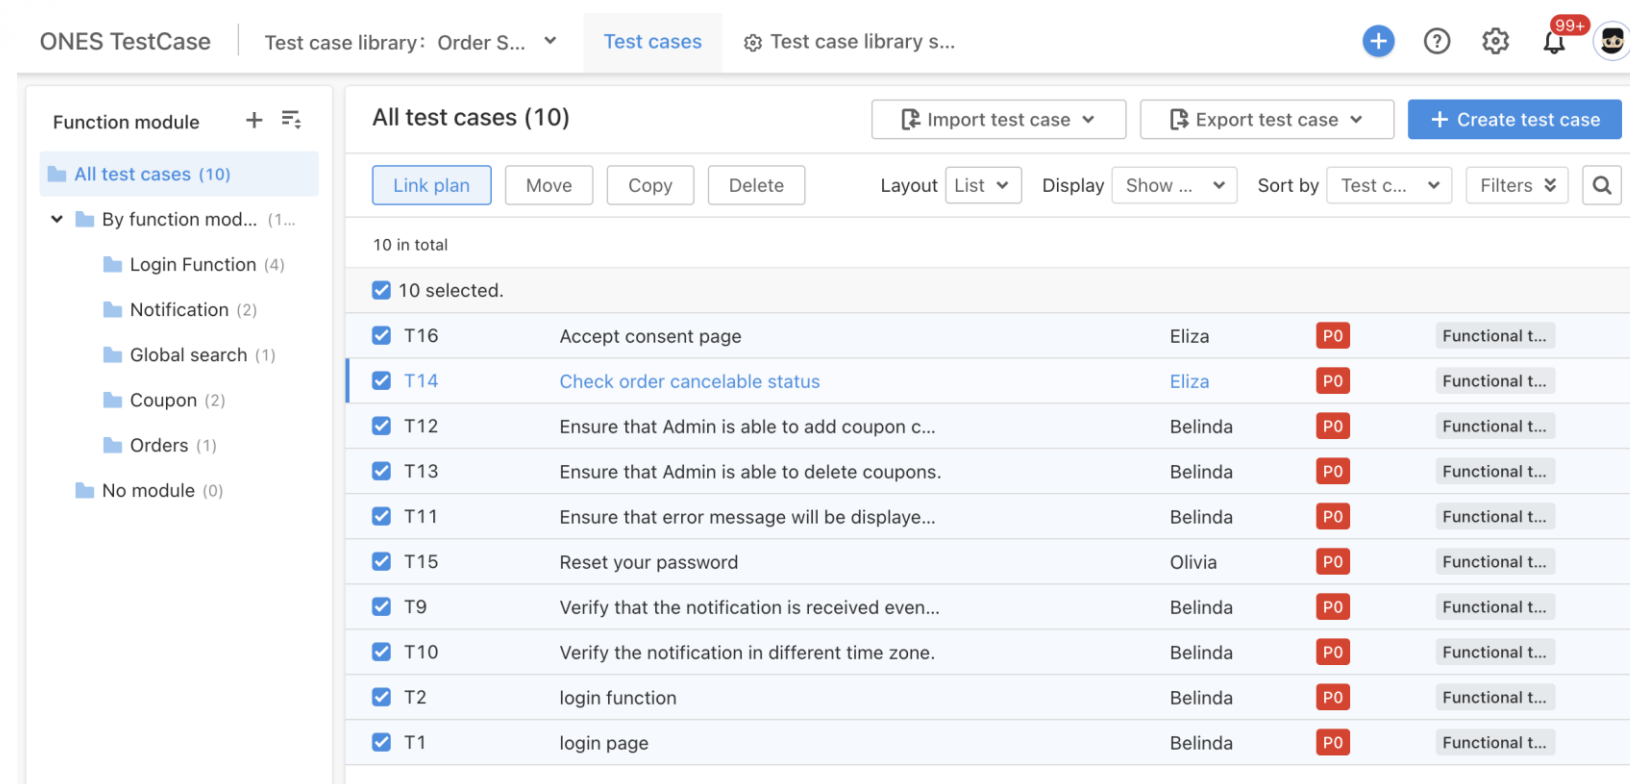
ONES TestCase Test case library: Order S... Test cases Test case library s... 99+

Function module

All test cases (10)
By function mod... (1...
Login Function (4)
Notification (2)
Global search (1)
Coupon (2)
Orders (1)
No module (0)

All test cases (10)

Import test case Export test case + Create test case

Link plan Move Copy Delete Layout List Display Show ... Sort by Test c... Filters

10 in total

10 selected.

| | | | | |
|---|---|---|---|---|
| T16 | Accept consent page | Eliza | P0 | Functional t... |
| T14 | Check order cancelable status | Eliza | P0 | Functional t... |
| T12 | Ensure that Admin is able to add coupon c... | Belinda | P0 | Functional t... |
| T13 | Ensure that Admin is able to delete coupons. | Belinda | P0 | Functional t... |
| T11 | Ensure that error message will be displaye... | Belinda | P0 | Functional t... |
| T15 | Reset your password | Olivia | P0 | Functional t... |
| T9 | Verify that the notification is received even... | Belinda | P0 | Functional t... |
| T10 | Verify the notification in different time zone. | Belinda | P0 | Functional t... |
| T2 | login function | Belinda | P0 | Functional t... |
| T1 | login page | Belinda | P0 | Functional t... |